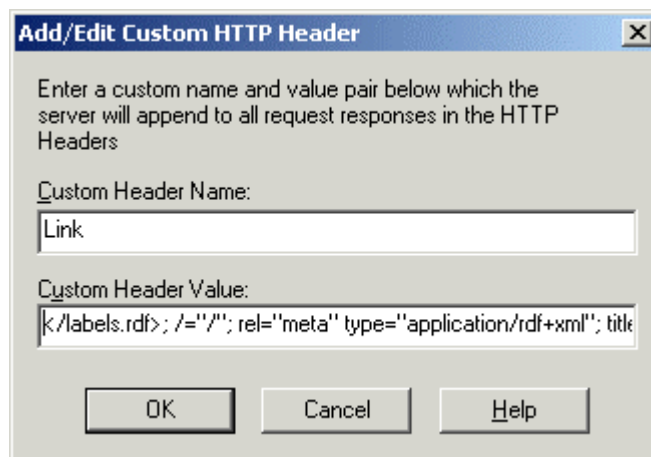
Add/Edit Custom HTTP Header

Enter a custom name and value pair below which the server will append to all request responses in the HTTP Headers

Custom Header Name:

Link

Custom Header Value:

k/labels.rdf>; /="/"; rel="meta" type="application/rdf+xml"; title

OK

Cancel

Help